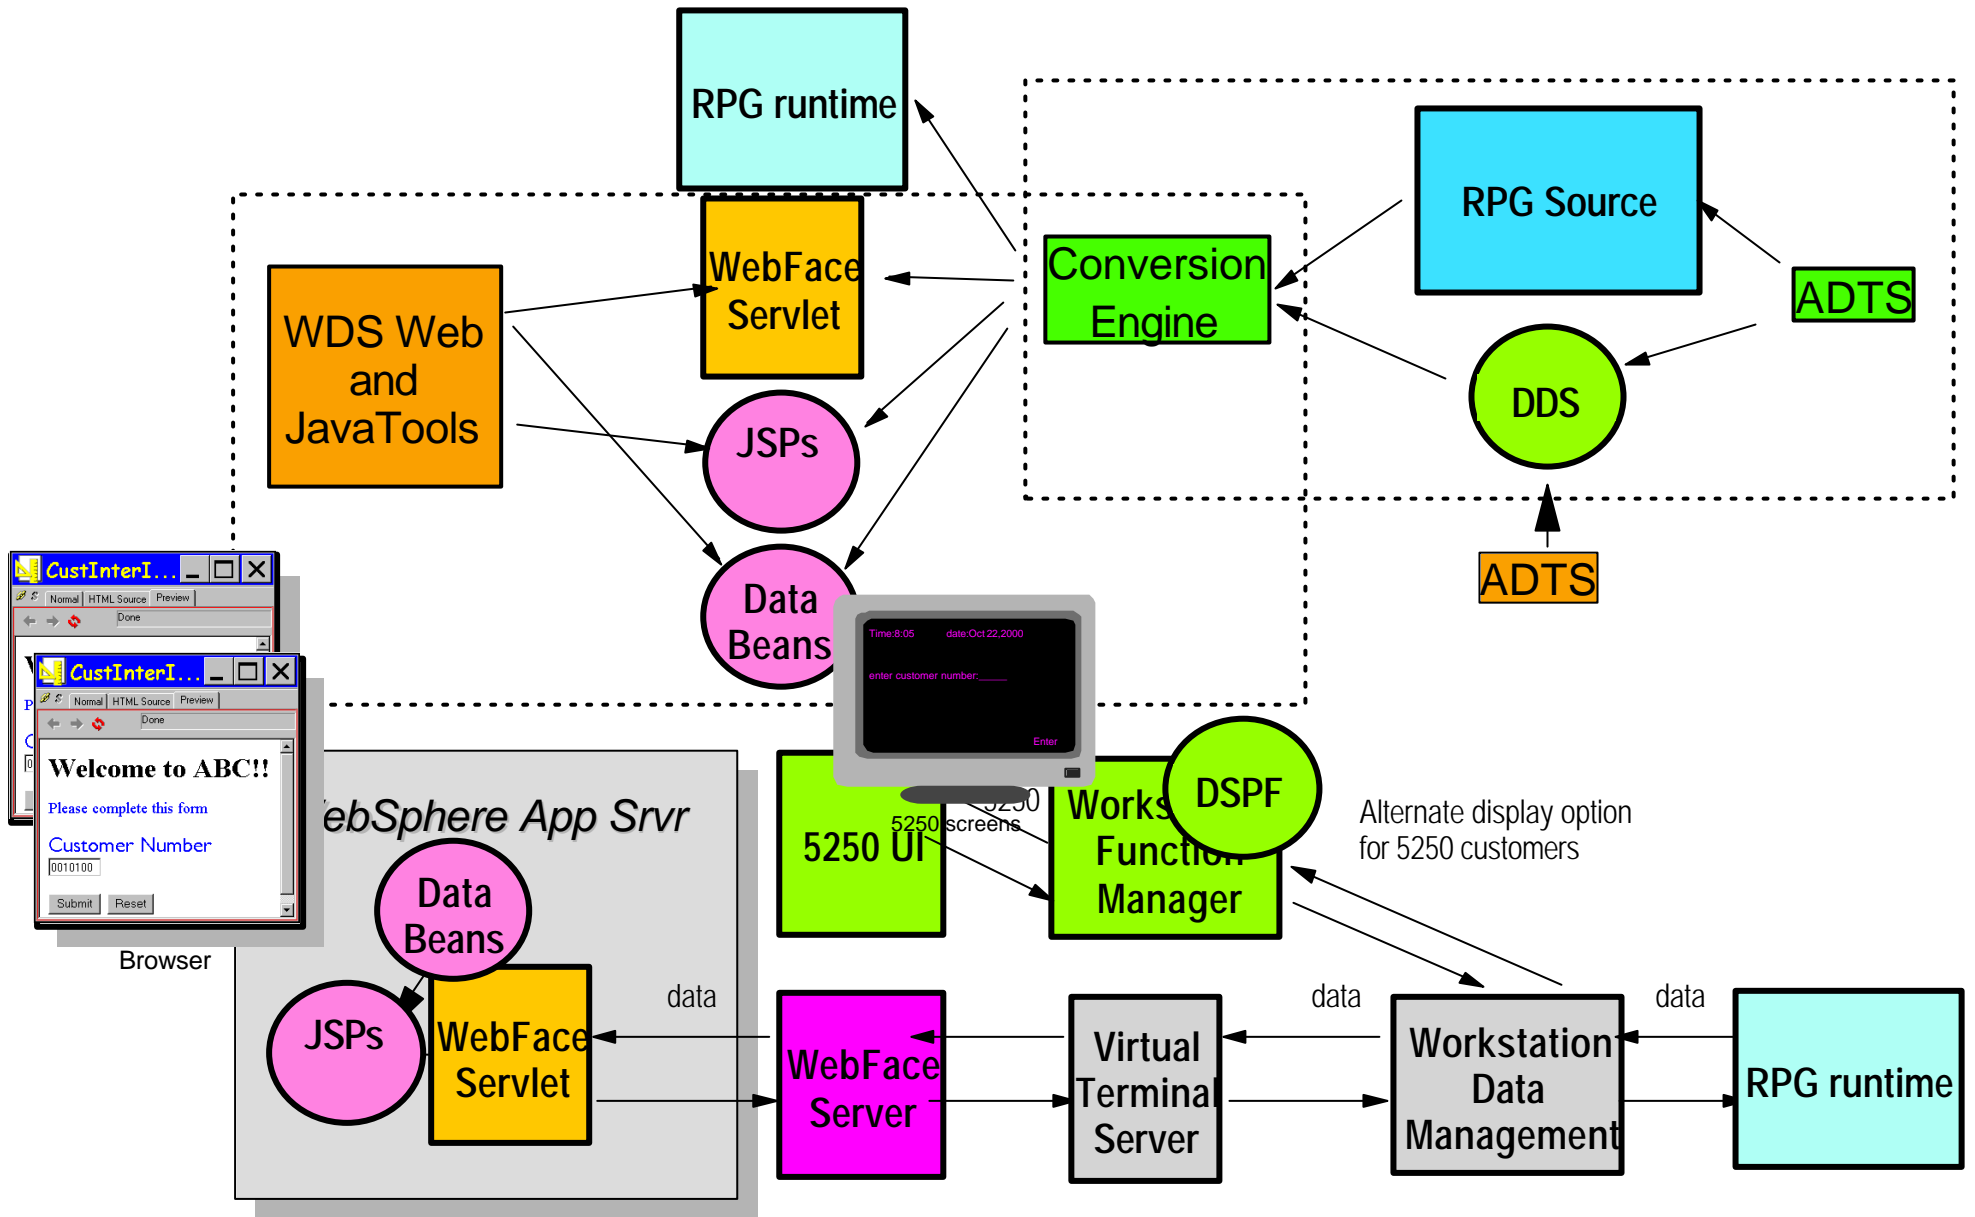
RPG runtime

WebFace Servlet

Conversion Engine

RPG Source

ADTS

WDS Web and JavaTools

JSPs

DDS

Data Beans

ADTS

CustInterI...

Normal | HTML Source | Preview

Done

CustInterI...

Normal | HTML Source | Preview

Done

Welcome to ABC!!

Please complete this form

Customer Number

0010100

Submit | Reset

Browser

Time:8:05 date:Oct 22,2000

enter customer number:______

Enter

ebSphere App Srvr

5250 UI

5250 screens

Works Function Manager

DSPF

Alternate display option for 5250 customers

Data Beans

JSPs

WebFace Servlet

data

WebFace Server

Virtual Terminal Server

data

Workstation Data Management

data

RPG runtime